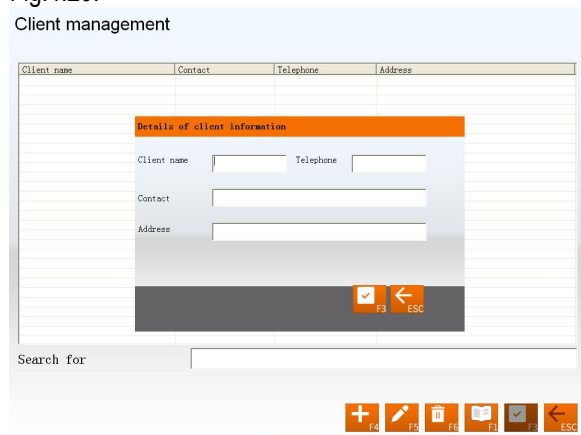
Client management

| Client name | Contact | Telephone | Address |
|---|---|---|---|

Details of client information

Client name

Telephone

Contact

Address

F3

ESC

Search for

F4

F5

F6

F1

F3

ESC